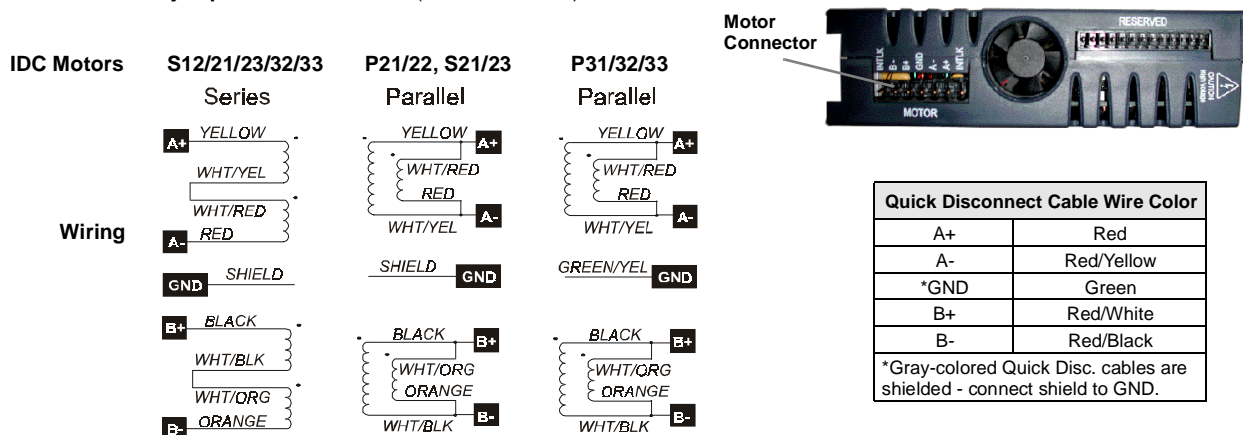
Motor Connector

RESERVED

MOTOR

IDC Motors

S12/21/23/32/33
Series

P21/22, S21/23
Parallel

P31/32/33
Parallel

Wiring

A+ YELLOW
WHT/YEL
WHT/RED
A- RED
GND SHIELD
B+ BLACK
WHT/BLK
WHT/ORG
B- ORANGE

YELLOW A+
WHT/RED
RED
WHT/YEL A-
SHIELD GND
BLACK B+
WHT/ORG
ORANGE
WHT/BLK B-

YELLOW A+
WHT/RED
RED
WHT/YEL A-
GREEN/YEL GND
BLACK B+
WHT/ORG
ORANGE
WHT/BLK B-

| Quick Disconnect Cable Wire Color | |
|---|---|
| A+ | Red |
| A- | Red/Yellow |
| *GND | Green |
| B+ | Red/White |
| B- | Red/Black |
| *Gray-colored Quick Disc. cables are shielded - connect shield to GND. | |